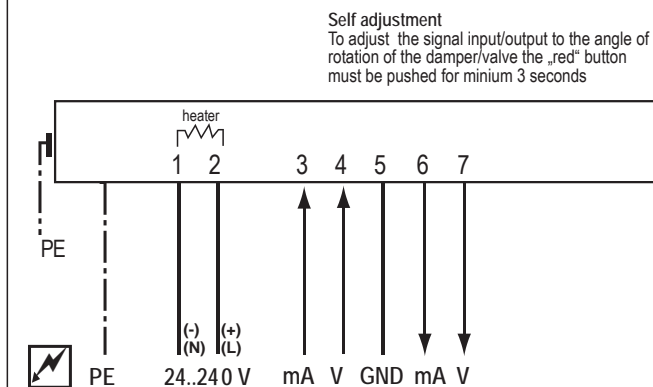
Self adjustment
To adjust the signal input/output to the angle of rotation of the damper/valve the „red“ button must be pushed for minium 3 seconds

heater

1 2 3 4 5 6 7

PE

(-) (N) (+) (L)

PE 24..240 V mA V GND mA V